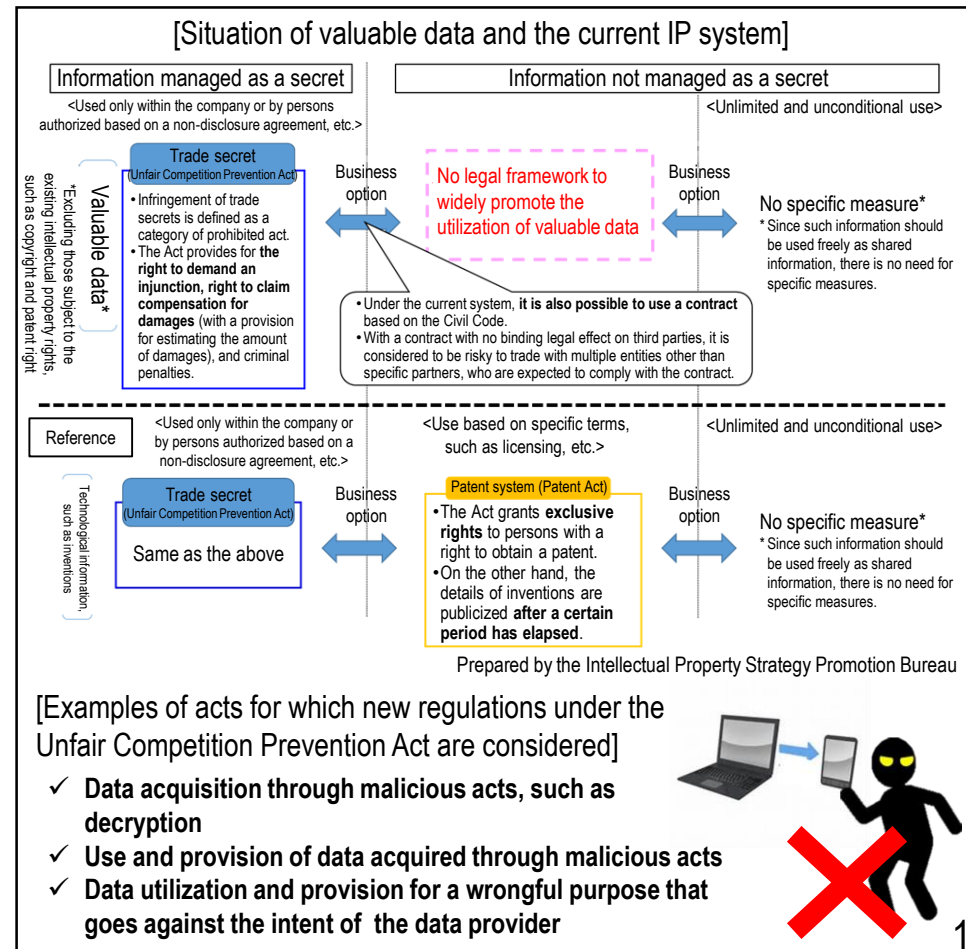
[Situation of valuable data and the current IP system]

Information managed as a secret

<Used only within the company or by persons authorized based on a non-disclosure agreement, etc.>

Information not managed as a secret

<Unlimited and unconditional use>

Valuable data*

*Excluding those subject to the existing intellectual property rights, such as copyright and patent right

Trade secret
(Unfair Competition Prevention Act)

• Infringement of trade secrets is defined as a category of prohibited act.
• The Act provides for **the right to demand an injunction, right to claim compensation for damages** (with a provision for estimating the amount of damages), and criminal penalties.

Business option

No legal framework to widely promote the utilization of valuable data

Business option

No specific measure*
* Since such information should be used freely as shared information, there is no need for specific measures.

• Under the current system, **it is also possible to use a contract** based on the Civil Code.
• With a contract with no binding legal effect on third parties, it is considered to be risky to trade with multiple entities other than specific partners, who are expected to comply with the contract.

Reference

<Used only within the company or by persons authorized based on a non-disclosure agreement, etc.>

<Use based on specific terms, such as licensing, etc.>

<Unlimited and unconditional use>

Technological information, such as inventions

Trade secret
(Unfair Competition Prevention Act)

Same as the above

Business option

Patent system (Patent Act)

•The Act grants **exclusive rights** to persons with a right to obtain a patent.
•On the other hand, the details of inventions are publicized **after a certain period has elapsed**.

Business option

No specific measure*
* Since such information should be used freely as shared information, there is no need for specific measures.

Prepared by the Intellectual Property Strategy Promotion Bureau

[Examples of acts for which new regulations under the Unfair Competition Prevention Act are considered]

✓ **Data acquisition through malicious acts, such as decryption**
✓ **Use and provision of data acquired through malicious acts**
✓ **Data utilization and provision for a wrongful purpose that goes against the intent of the data provider**

1